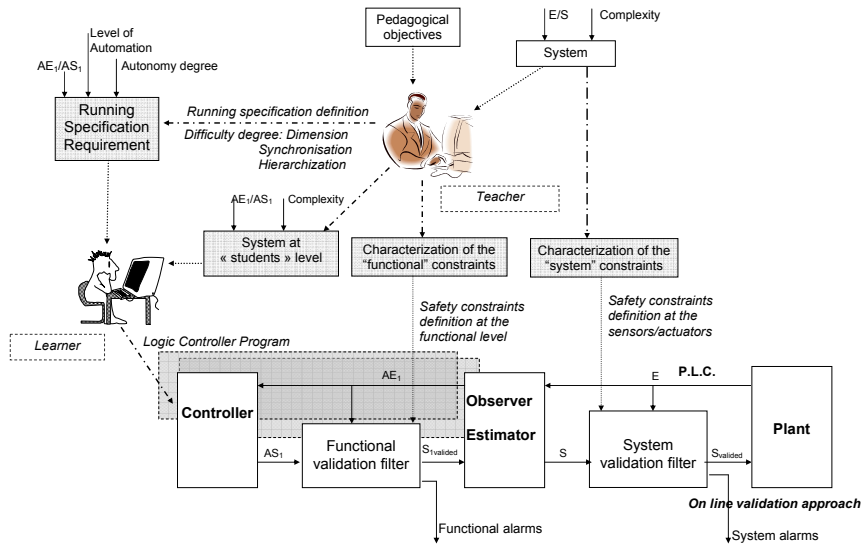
Level of Automation

$AE_1/AS_1$

Autonomy degree

Running Specification Requirement

Pedagogical objectives

E/S

Complexity

System

Running specification definition

Difficulty degree: Dimension
Synchronisation
Hierarchization

Teacher

$AE_1/AS_1$

Complexity

System at « students » level

Characterization of the "functional" constraints

Characterization of the "system" constraints

Learner

Safety constraints definition at the functional level

Safety constraints definition at the sensors/actuators

Logic Controller Program

$AE_1$

E

P.L.C.

Controller

Observer

Estimator

Plant

$AS_1$

Functional validation filter

$S_{1valided}$

S

System validation filter

$S_{valided}$

On line validation approach

Functional alarms

System alarms